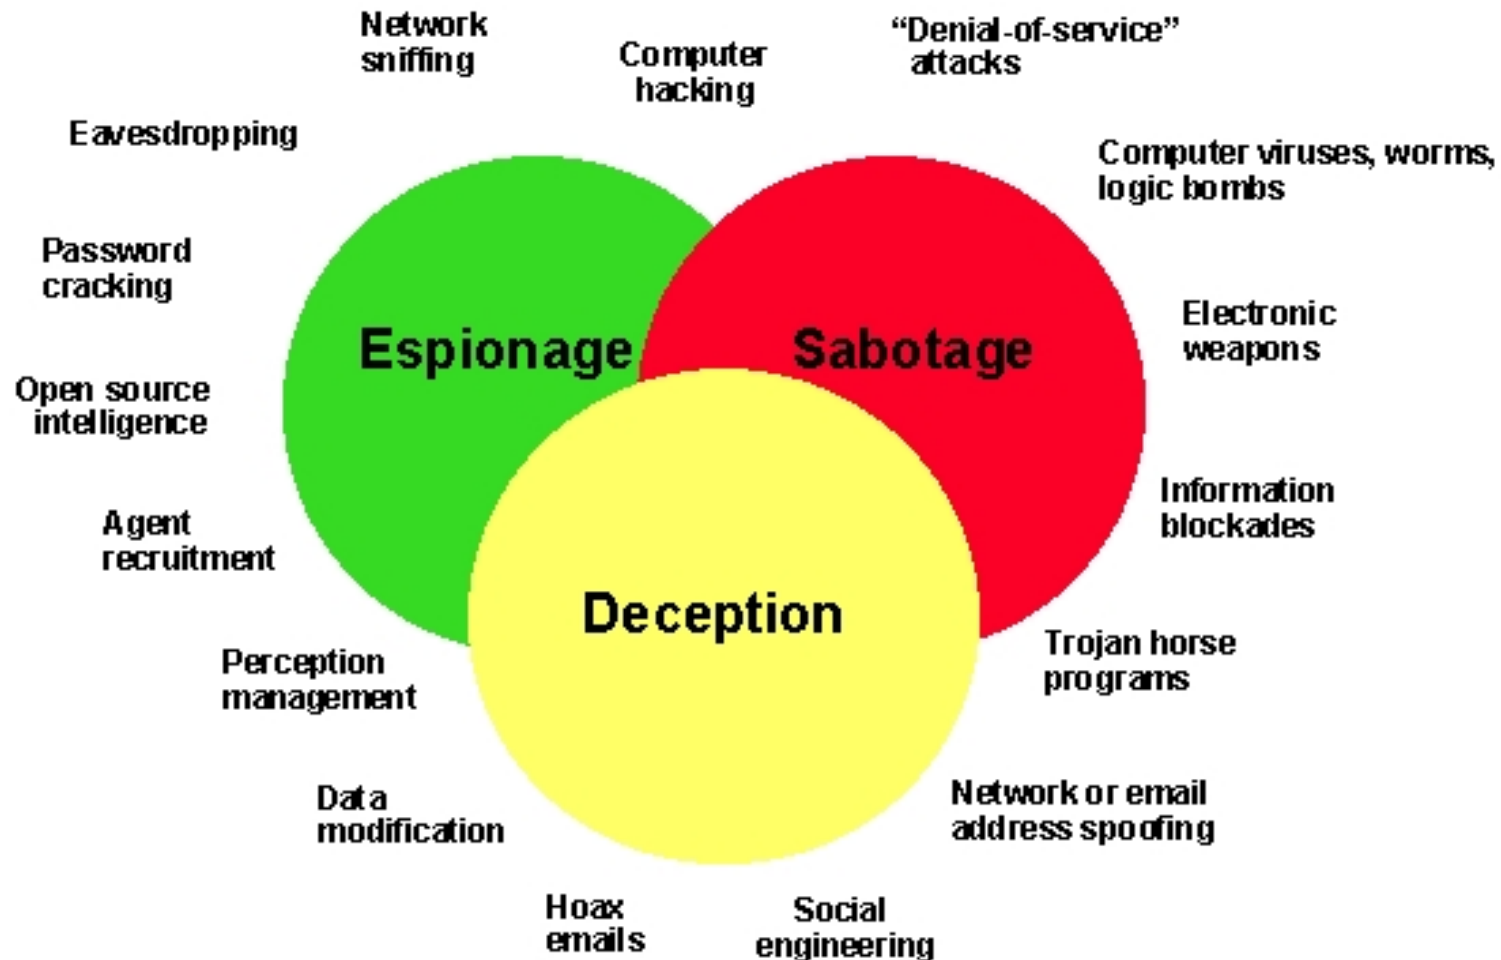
Network sniffing

Computer hacking

"Denial-of-service" attacks

Eavesdropping

Computer viruses, worms, logic bombs

Password cracking

Espionage

Sabotage

Electronic weapons

Open source intelligence

Information blockades

Agent recruitment

Deception

Trojan horse programs

Perception management

Data modification

Network or email address spoofing

Hoax emails

Social engineering